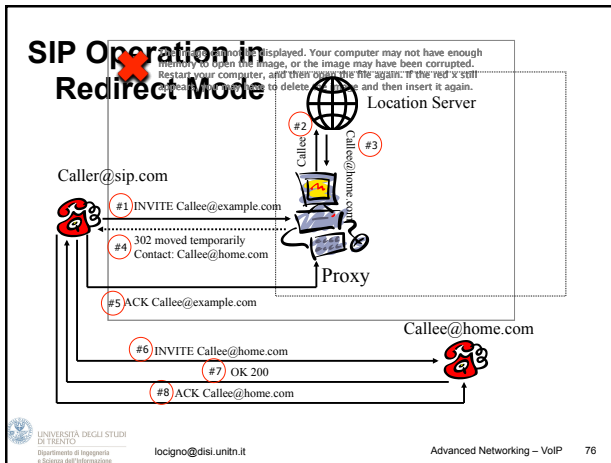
SIP Operation in Redirect Mode

The image cannot be displayed. Your computer may not have enough memory to open the image, or the image may have been corrupted. Restart your computer, and then open the file again. If the red x still appears, you may have to delete the image and then insert it again.

Location Server

#2

Callee

Callee@home.com

#3

Caller@sip.com

#1 INVITE Callee@example.com

#4 302 moved temporarily
Contact: Callee@home.com

Proxy

#5 ACK Callee@example.com

Callee@home.com

#6 INVITE Callee@home.com

#7 OK 200

#8 ACK Callee@home.com

UNIVERSITÀ DEGLI STUDI DI TRENTO
Dipartimento di Ingegneria e Scienza dell'Informazione

locigno@disi.unitn.it

Advanced Networking – VoIP 76